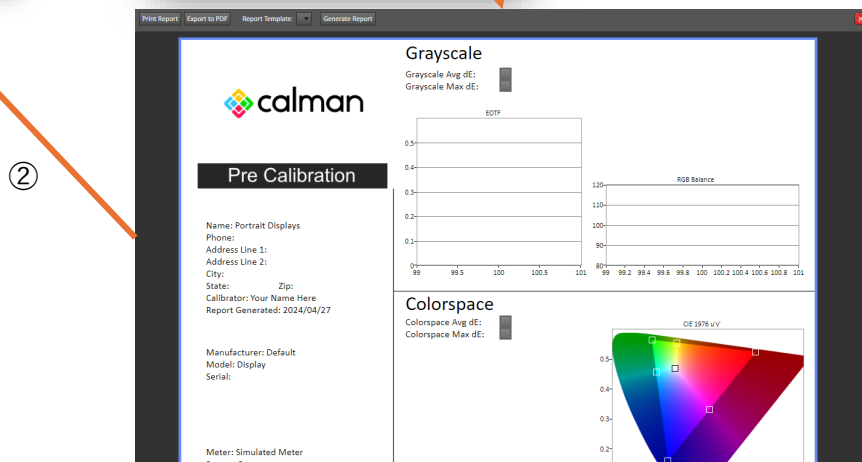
Print Report Export to PDF Report Template: Generate Report

②

calman

Pre Calibration

Name: Portrait Displays
Phone:
Address Line 1:
Address Line 2:
City:
State: Zip:
Calibrator: Your Name Here
Report Generated: 2024/04/27

Manufacturer: Default
Model: Display
Serial:

Meter: Simulated Meter

Grayscale

Grayscale Avg dE:
Grayscale Max dE:

EOTF

0.5
0.4
0.3
0.2
0.1
0
99 99.5 100 100.5 101

RGB Balance

120
110
100
90
80
99 99.2 99.4 99.6 99.8 100 100.2 100.4 100.6 100.8 101

Colorspace

Colorspace Avg dE:
Colorspace Max dE:

CIE 1976 u'v'

0.5
0.4
0.3
0.2